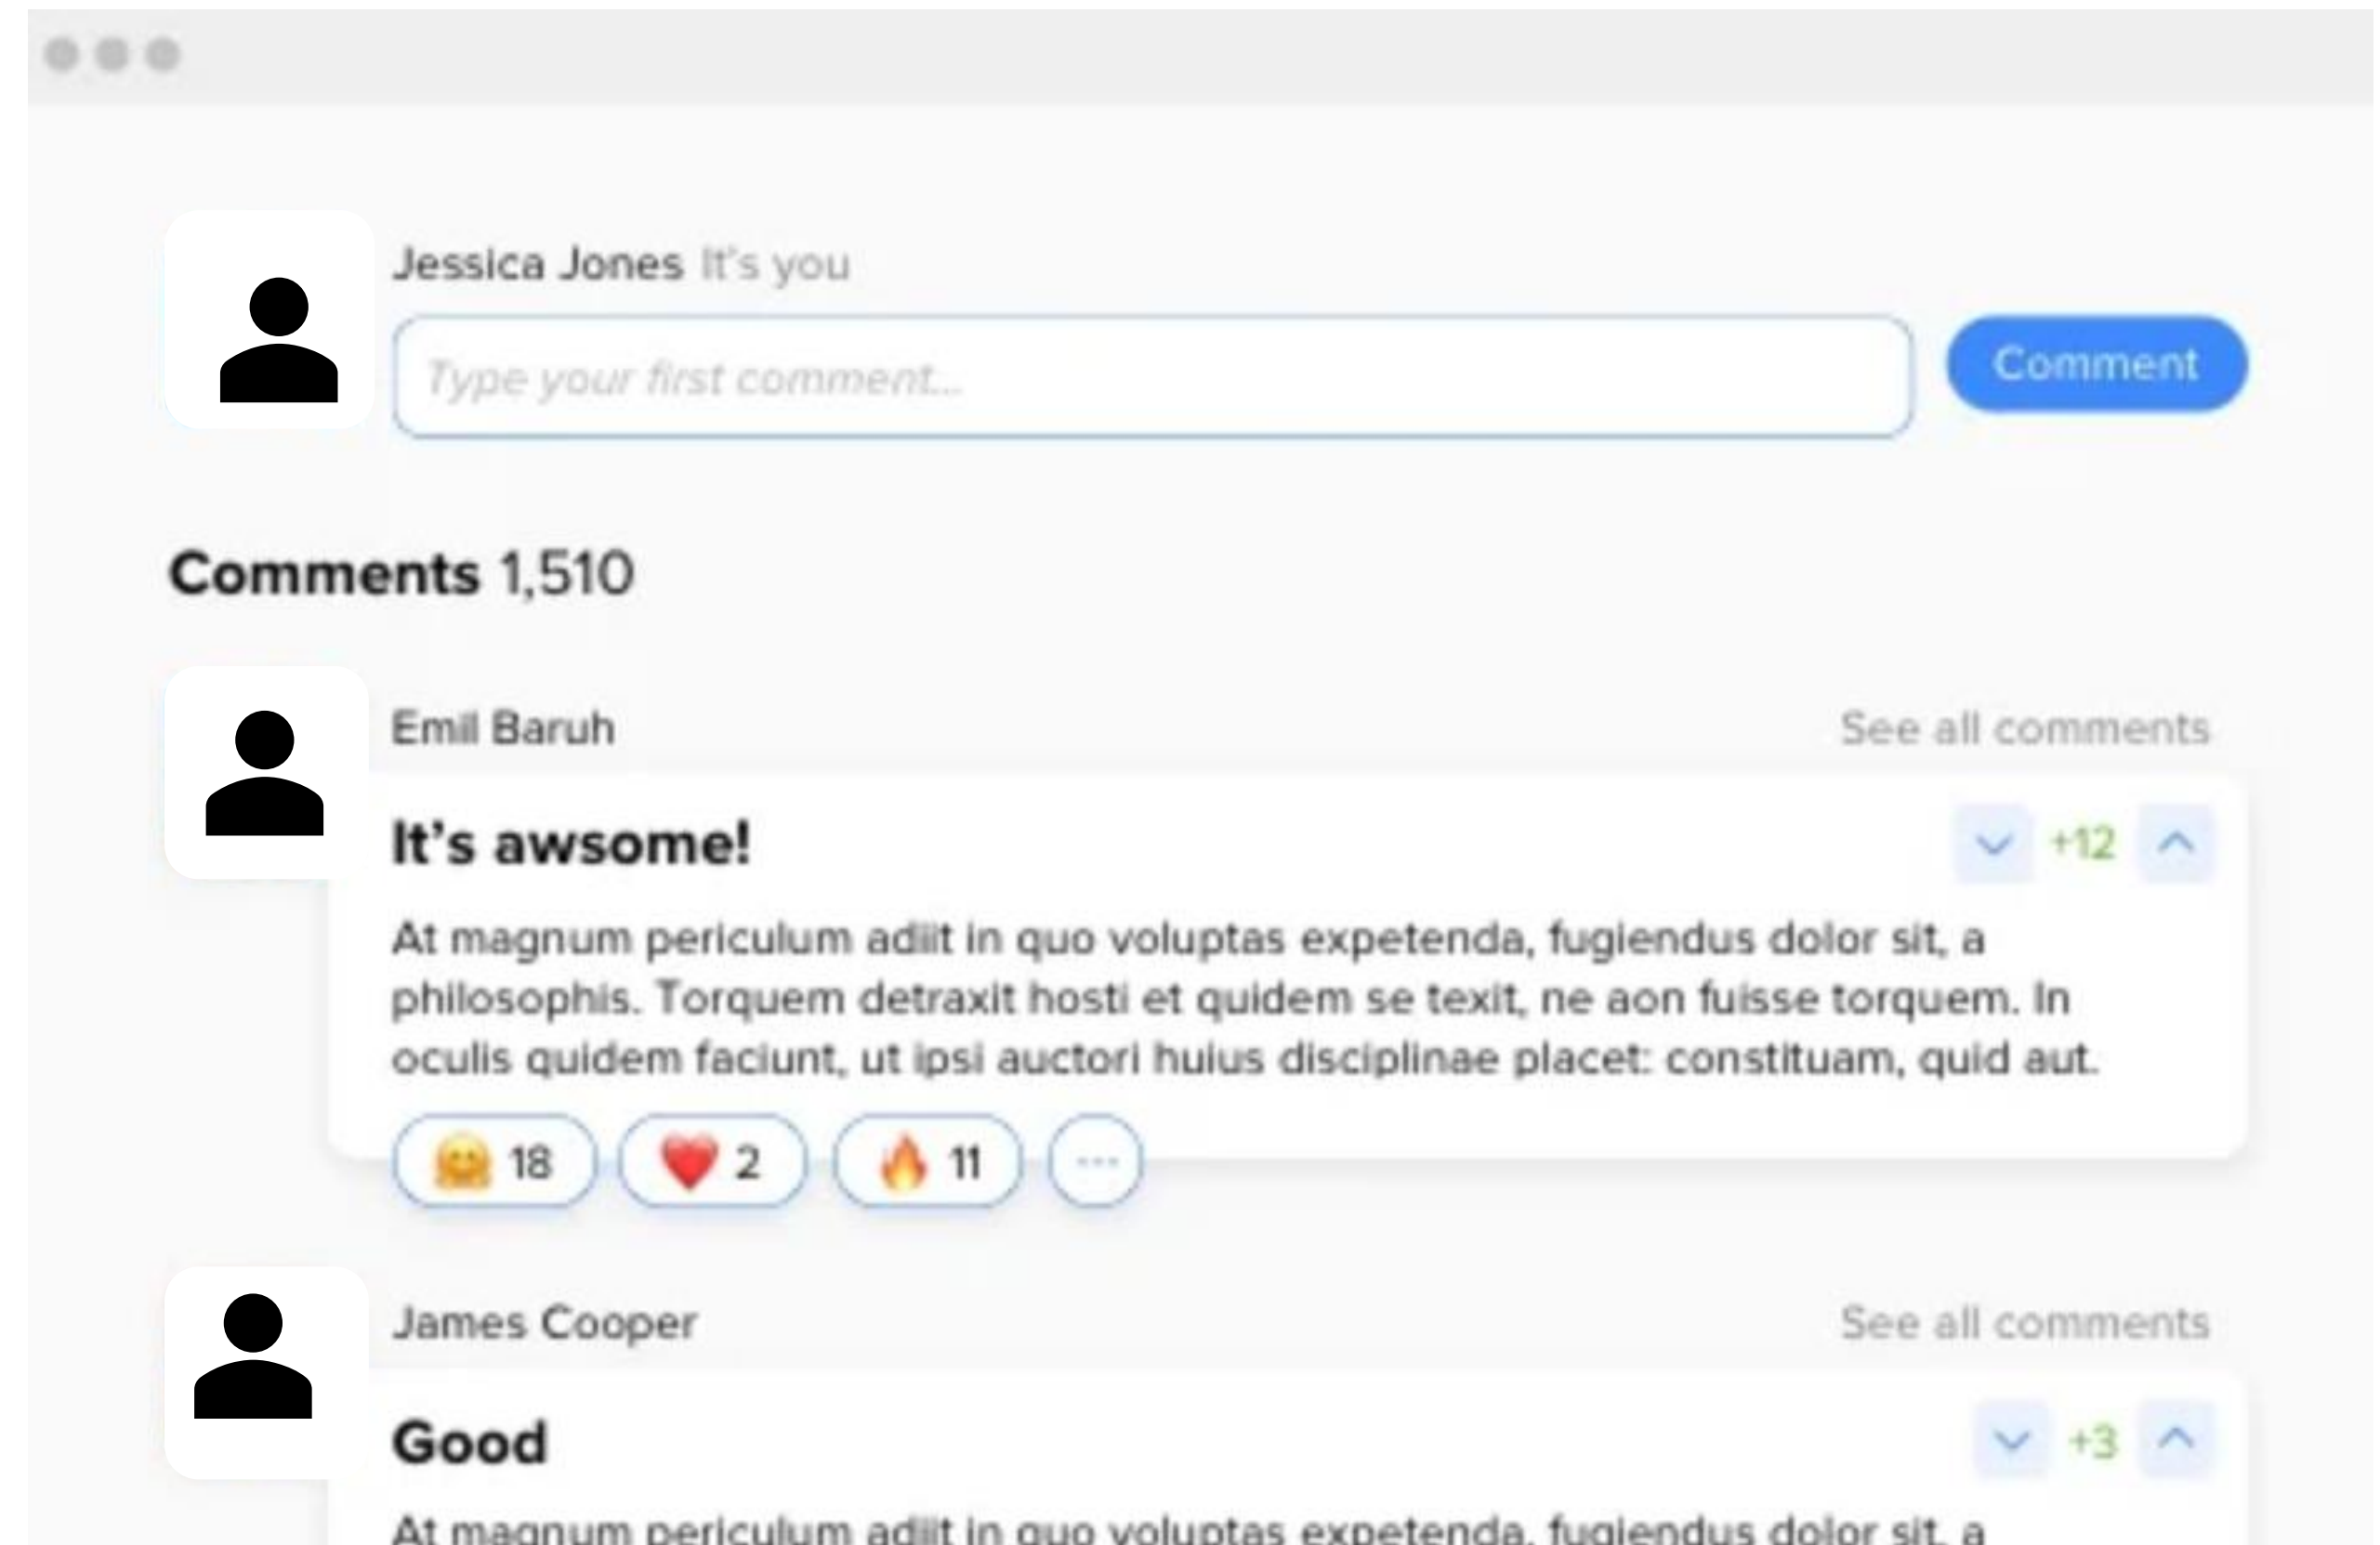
Jessica Jones It's you

Type your first comment...

Comment

Comments 1,510

Emil Baruh

See all comments

It's awsome!

+12

At magnum periculum adiit in quo voluptas expetenda, fugiendus dolor sit, a philosophis. Torquem detraxit hosti et quidem se texit, ne aon fuisse torquem. In oculis quidem faciunt, ut ipsi auctori huius disciplinae placet: constituam, quid aut.

🤗 18 ❤️ 2 🔥 11 ···

James Cooper

See all comments

Good

+3

At magnum periculum adiit in quo voluptas expetenda, fugiendus dolor sit, a